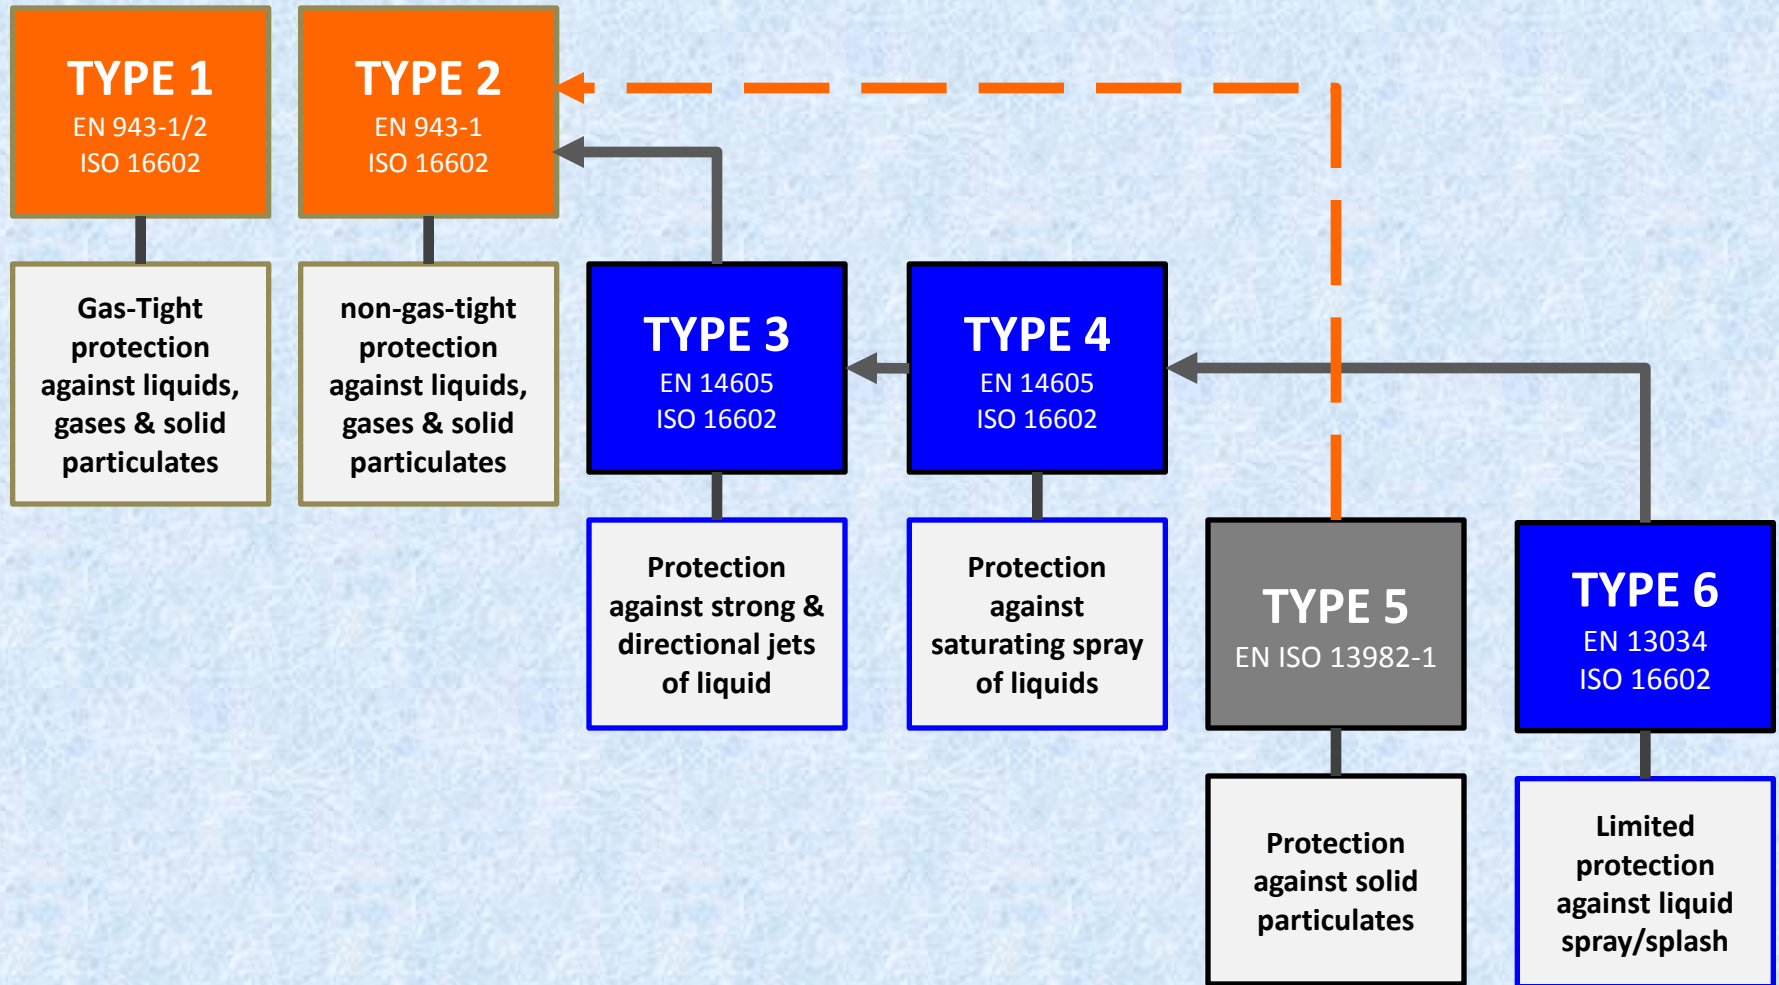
TYPE 1
EN 943-1/2
ISO 16602

Gas-Tight protection against liquids, gases & solid particulates

TYPE 2
EN 943-1
ISO 16602

non-gas-tight protection against liquids, gases & solid particulates

TYPE 3
EN 14605
ISO 16602

Protection against strong & directional jets of liquid

TYPE 4
EN 14605
ISO 16602

Protection against saturating spray of liquids

TYPE 5
EN ISO 13982-1

Protection against solid particulates

TYPE 6
EN 13034
ISO 16602

Limited protection against liquid spray/splash